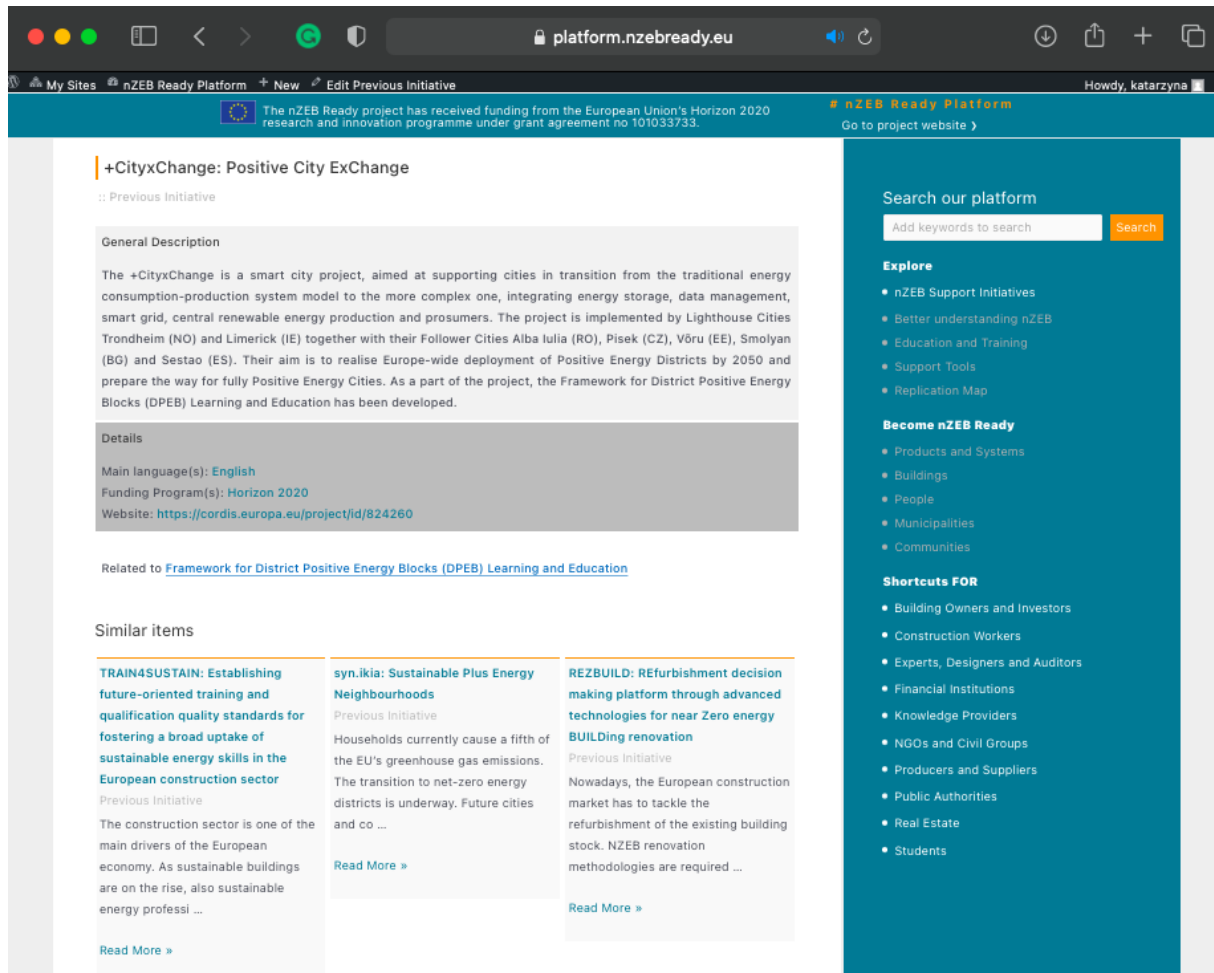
platform.nzebready.eu

My Sites nZEB Ready Platform + New Edit Previous Initiative Howdy, katarzyna

The nZEB Ready project has received funding from the European Union's Horizon 2020 research and innovation programme under grant agreement no 101033733.

# nZEB Ready Platform
Go to project website ›

+CityxChange: Positive City ExChange

:: Previous Initiative

General Description

The +CityxChange is a smart city project, aimed at supporting cities in transition from the traditional energy consumption-production system model to the more complex one, integrating energy storage, data management, smart grid, central renewable energy production and prosumers. The project is implemented by Lighthouse Cities Trondheim (NO) and Limerick (IE) together with their Follower Cities Alba Iulia (RO), Pisek (CZ), Võru (EE), Smolyan (BG) and Sestao (ES). Their aim is to realise Europe-wide deployment of Positive Energy Districts by 2050 and prepare the way for fully Positive Energy Cities. As a part of the project, the Framework for District Positive Energy Blocks (DPEB) Learning and Education has been developed.

Details

Main language(s): English
Funding Program(s): Horizon 2020
Website: https://cordis.europa.eu/project/id/824260

Related to Framework for District Positive Energy Blocks (DPEB) Learning and Education

Similar items

TRAIN4SUSTAIN: Establishing future-oriented training and qualification quality standards for fostering a broad uptake of sustainable energy skills in the European construction sector
Previous Initiative
The construction sector is one of the main drivers of the European economy. As sustainable buildings are on the rise, also sustainable energy professi ...
Read More »

syn.ikia: Sustainable Plus Energy Neighbourhoods
Previous Initiative
Households currently cause a fifth of the EU's greenhouse gas emissions. The transition to net-zero energy districts is underway. Future cities and co ...
Read More »

REZBUILD: REfurbishment decision making platform through advanced technologies for near Zero energy BUILDing renovation
Previous Initiative
Nowadays, the European construction market has to tackle the refurbishment of the existing building stock. NZEB renovation methodologies are required ...
Read More »

Search our platform
Add keywords to search
Search

Explore
• nZEB Support Initiatives
• Better understanding nZEB
• Education and Training
• Support Tools
• Replication Map

Become nZEB Ready
• Products and Systems
• Buildings
• People
• Municipalities
• Communities

Shortcuts FOR
• Building Owners and Investors
• Construction Workers
• Experts, Designers and Auditors
• Financial Institutions
• Knowledge Providers
• NGOs and Civil Groups
• Producers and Suppliers
• Public Authorities
• Real Estate
• Students